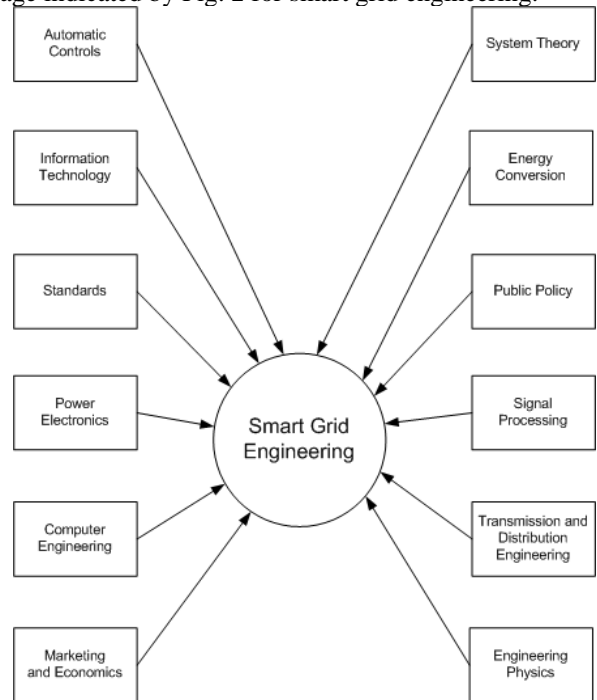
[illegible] indicated by Fig. 2 for smart grid engineering.

Automatic Controls

System Theory

Information Technology

Energy Conversion

Standards

Public Policy

Power Electronics

Smart Grid Engineering

Signal Processing

Computer Engineering

Transmission and Distribution Engineering

Marketing and Economics

Engineering Physics